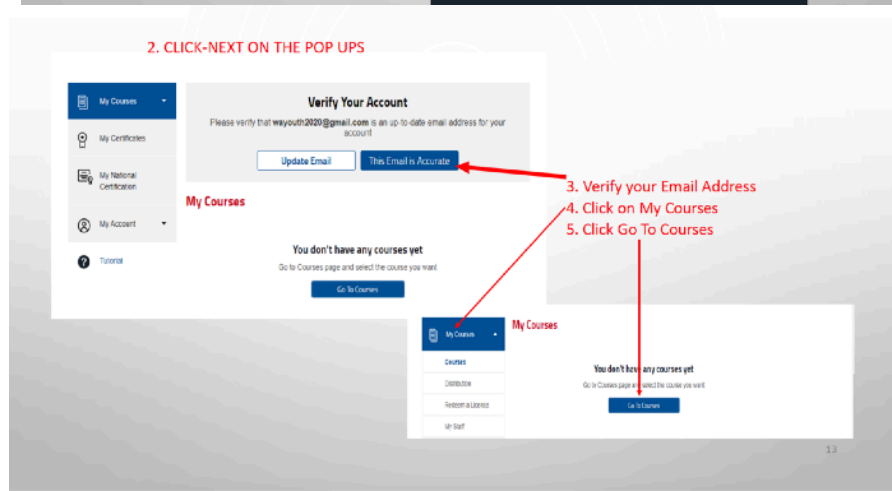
2. CLICK-NEXT ON THE POP UPS

My Courses

My Certificates

My National Certification

My Account

Tutorial

Verify Your Account

Please verify that wayouth2020@gmail.com is an up-to-date email address for your account!

Update Email

This Email is Accurate

My Courses

You don't have any courses yet

Go to Courses page and select the course you want

Go To Courses

3. Verify your Email Address
4. Click on My Courses
5. Click Go To Courses

My Courses

Courses

Distribution

Redeem a License

My Staff

My Courses

You don't have any courses yet

Go to Courses page and select the course you want

Go To Courses

13